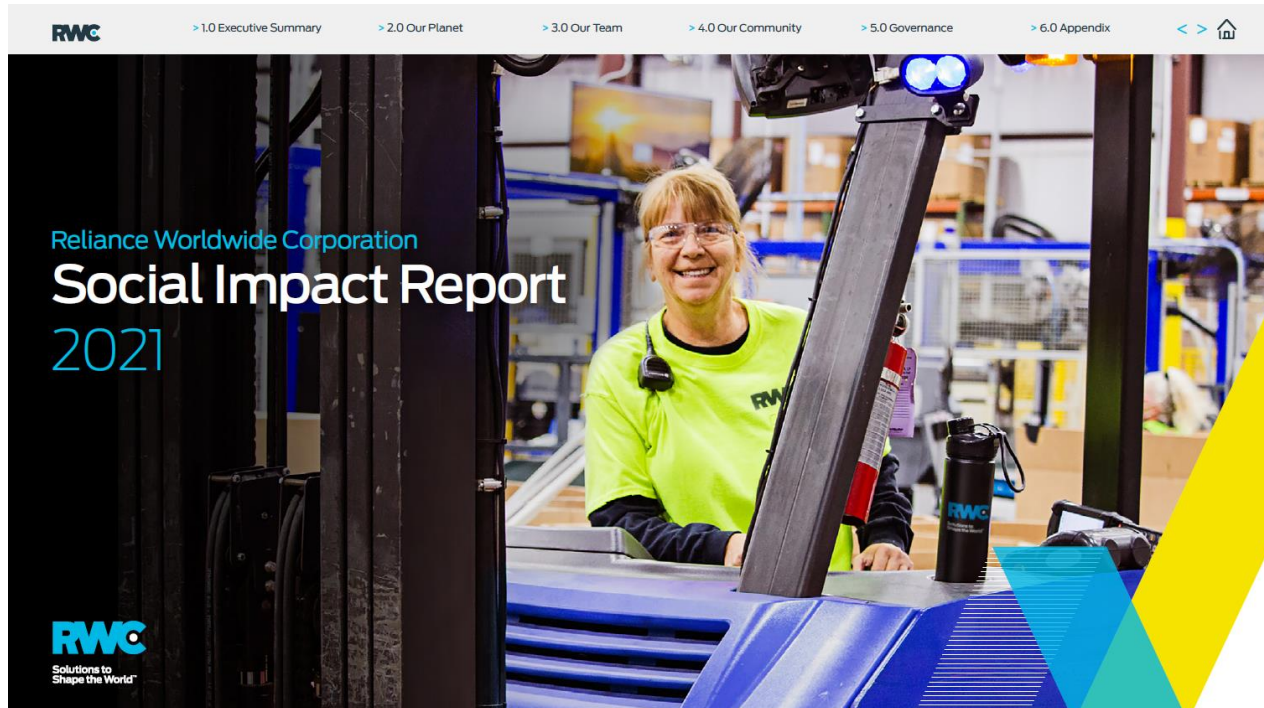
RWC

> 1.0 Executive Summary > 2.0 Our Planet > 3.0 Our Team > 4.0 Our Community > 5.0 Governance > 6.0 Appendix < >

Reliance Worldwide Corporation
Social Impact Report
2021

RWC

RWC
Solutions to Shape the World

RWC
Solutions to Shape the World™